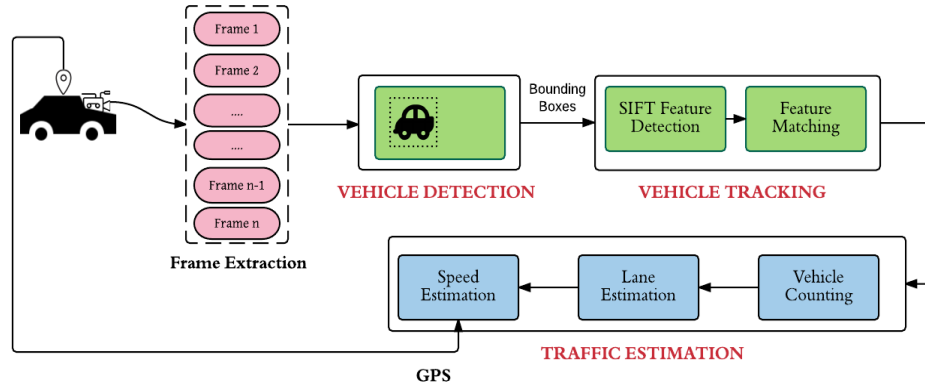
Frame 1

Frame 2

....

....

Frame n-1

Frame n

Frame Extraction

VEHICLE DETECTION

Bounding Boxes

SIFT Feature Detection

Feature Matching

VEHICLE TRACKING

Speed Estimation

Lane Estimation

Vehicle Counting

TRAFFIC ESTIMATION

GPS